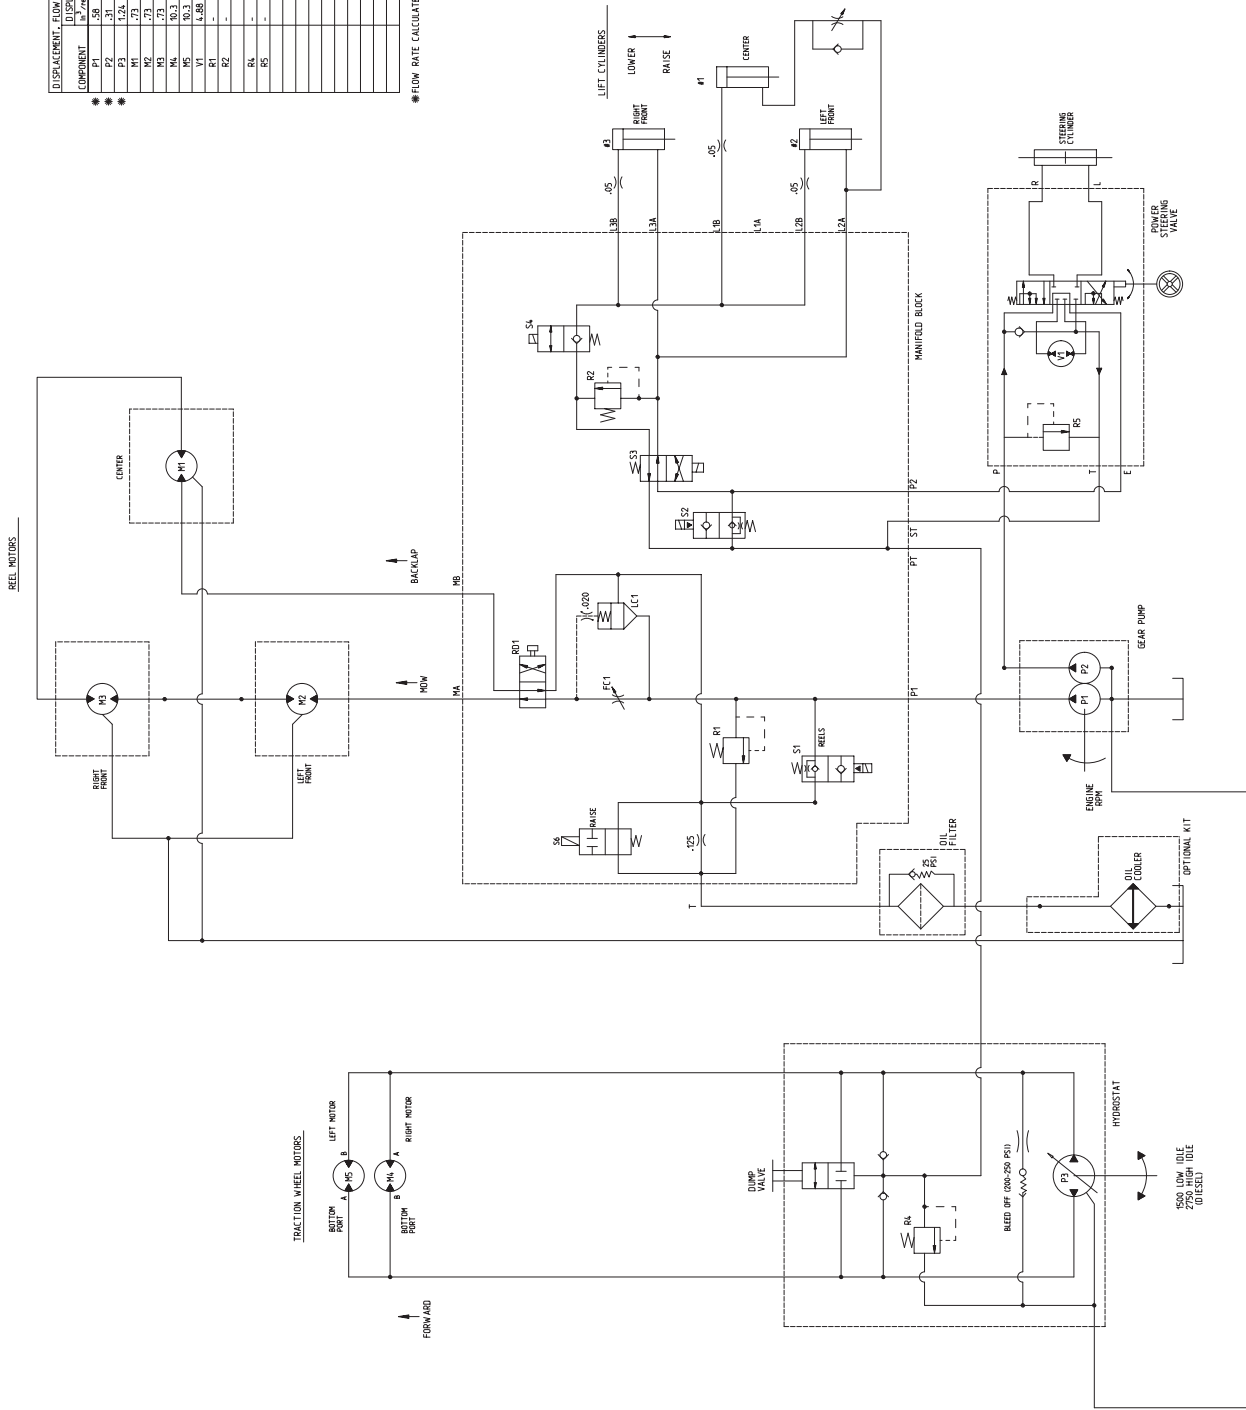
| COMPONENT | DISPLACEMENT, FLOW DISP in³/rev |
|---|---|
| ✱ P1 | .58 |
| ✱ P2 | .31 |
| ✱ P3 | 1.24 |
| M1 | .73 |
| M2 | .73 |
| M3 | .73 |
| M4 | 10.3 |
| M5 | 10.3 |
| V1 | 4.88 |
| R1 | - |
| R2 | - |
| R4 | - |
| R5 | - |

✱FLOW RATE CALCULATE

LIFT CYLINDERS
LOWER
RAISE
#1
CENTER
#3
RIGHT FRONT
#2
LEFT FRONT
.05
.05
.05
L3B
L3A
L1B
L1A
L2B
L2A
STEERING CYLINDER
R
L
POWER STEERING VALVE
S4
R2
MANIFOLD BLOCK
V1
R5
S3
P
T
E
P2
S2
ST
PT
REEL MOTORS
CENTER
M1
BACKLAP
MB
.020
LC1
GEAR PUMP
P2
P1
RO1
MOW
MA
FC1
P1
M3
M2
R1
S1
REELS
RIGHT FRONT
LEFT FRONT
ENGINE RPM
S6
RAISE
.125
OIL FILTER
25 PSI
OIL COOLER
OPTIONAL KIT
T
TRACTION WHEEL MOTORS
LEFT MOTOR
RIGHT MOTOR
B
A
M5
M4
A
B
BOTTOM PORT
BOTTOM PORT
FORWARD
DUMP VALVE
R4
BLEED OFF (200-250 PSI)
HYDROSTAT
P3
1500 LOW IDLE
2750 HIGH IDLE
(DIESEL)